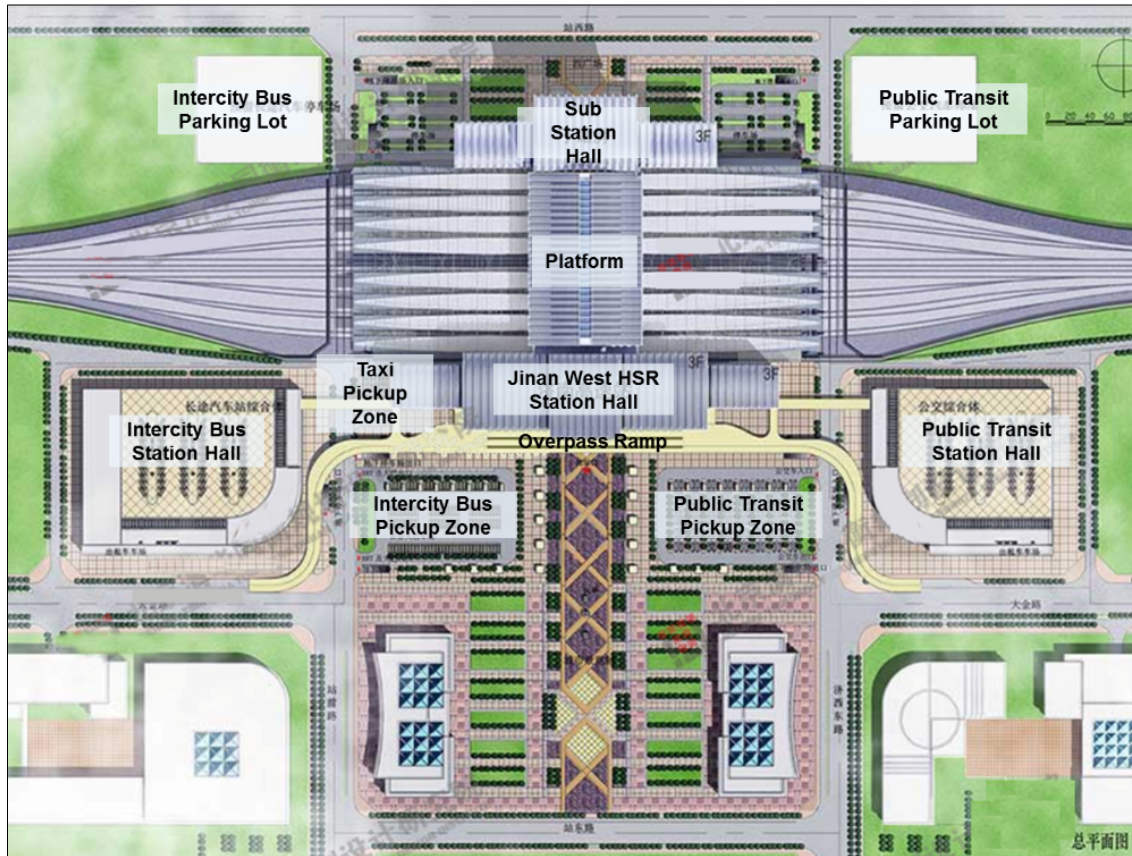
站西路

Intercity Bus Parking Lot

Sub Station Hall

3F

Public Transit Parking Lot

0 20 40 60 80

Platform

Taxi Pickup Zone

Jinan West HSR Station Hall

3F

3F

长途汽车站综合体

Intercity Bus Station Hall

公交综合体

Public Transit Station Hall

Overpass Ramp

Intercity Bus Pickup Zone

Public Transit Pickup Zone

大金路

站前路

济西东路

站东路

总平面图